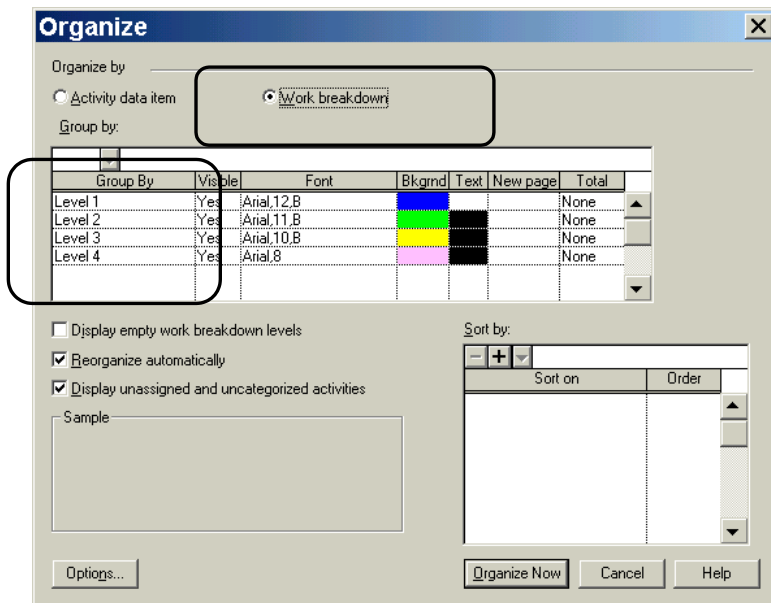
Organize

Organize by

Activity data item

Work breakdown

Group by:

| Group By | Visible | Font | Bkgrnd | Text | New page | Total |
|---|---|---|---|---|---|---|
| Level 1 | Yes | Arial,12,B | | | | None |
| Level 2 | Yes | Arial,11,B | | | | None |
| Level 3 | Yes | Arial,10,B | | | | None |
| Level 4 | Yes | Arial,8 | | | | None |

Display empty work breakdown levels

Reorganize automatically

Display unassigned and uncategorized activities

Sample

Sort by:

| Sort on | Order |
|---|---|

Options...

Organize Now

Cancel

Help